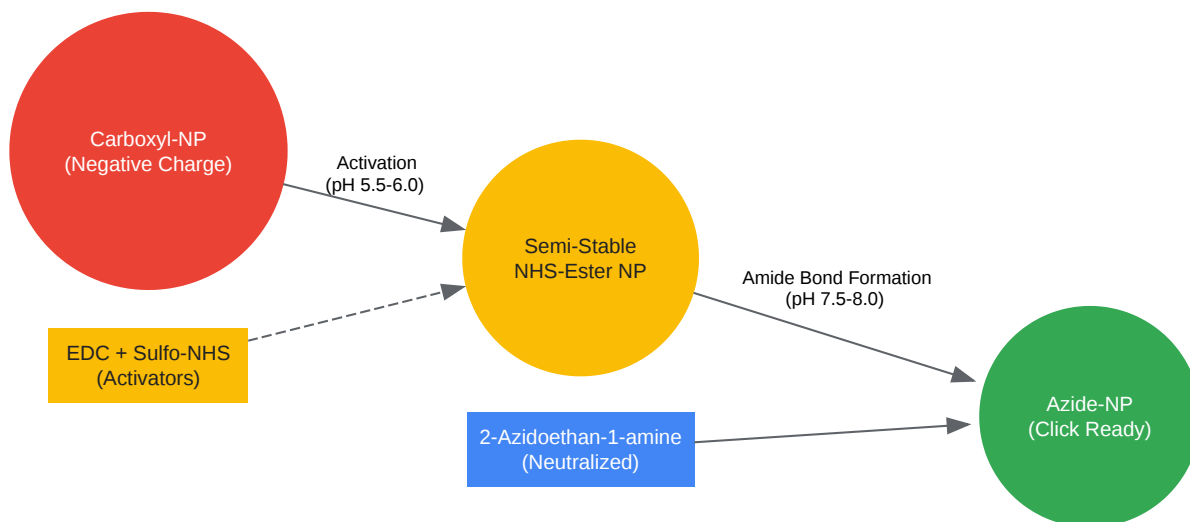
Carboxyl-NP
(Negative Charge)

Activation
(pH 5.5-6.0)

EDC + Sulfo-NHS
(Activators)

Semi-Stable
NHS-Ester NP

Amide Bond Formation
(pH 7.5-8.0)

2-Azidoethan-1-amine
(Neutralized)

Azide-NP
(Click Ready)